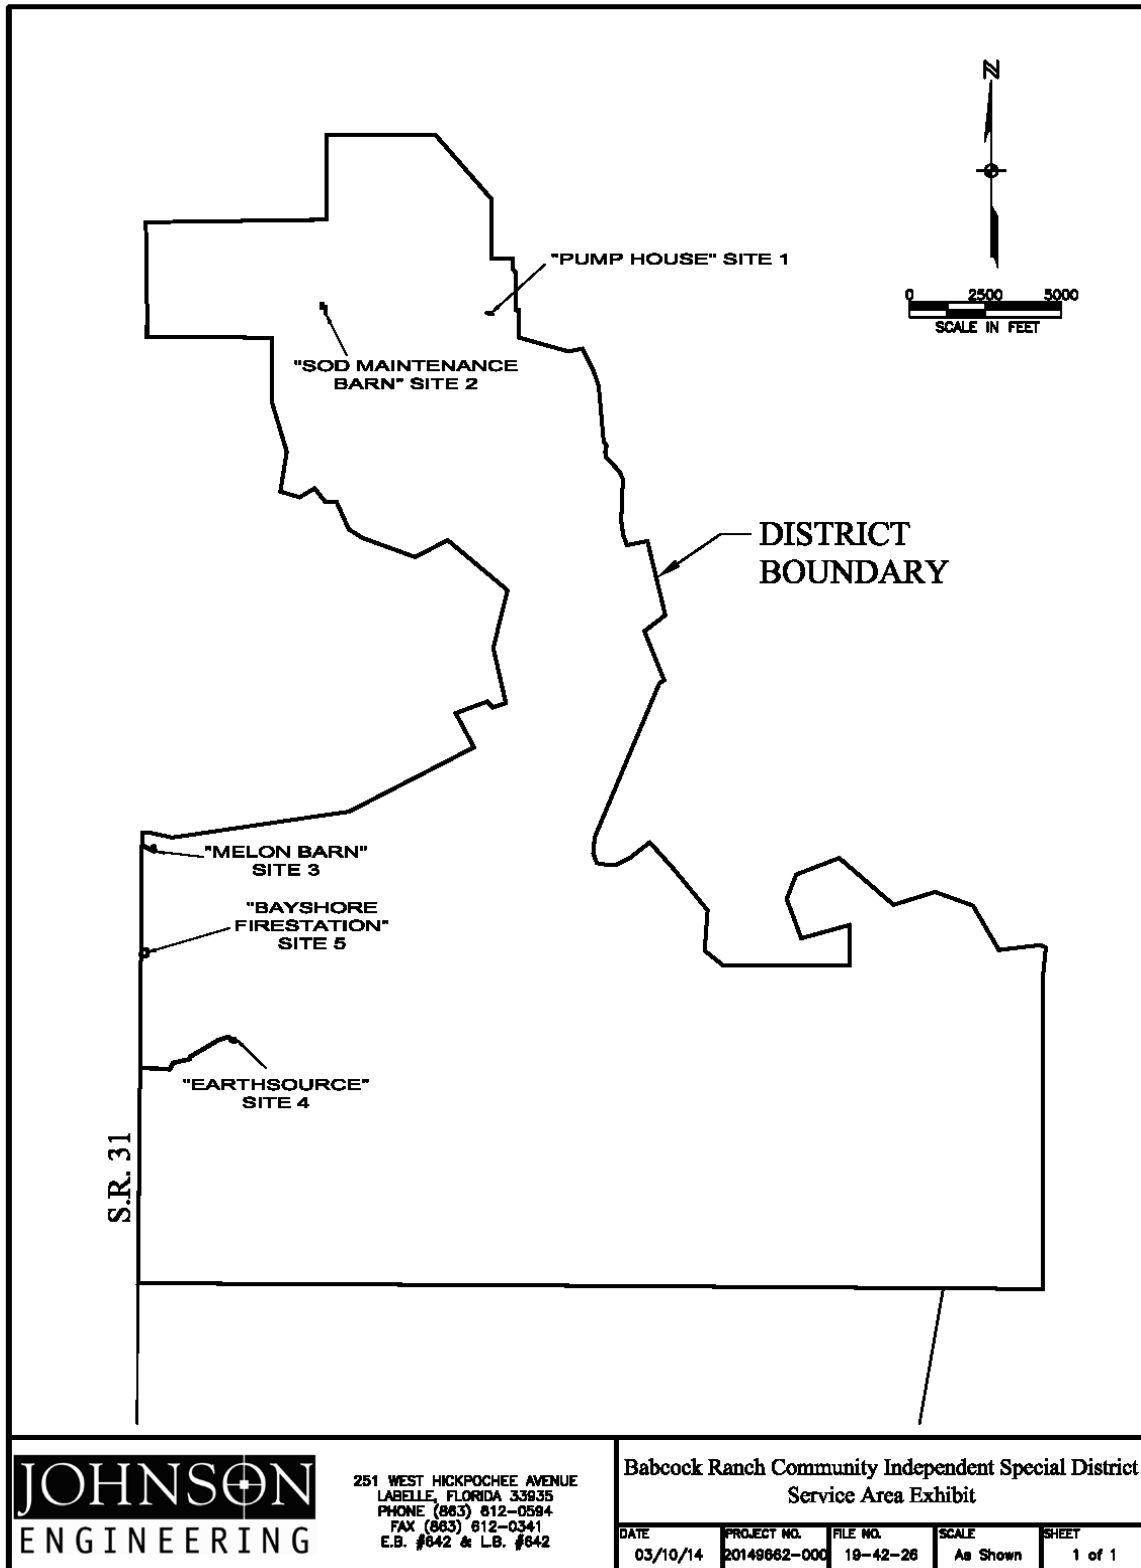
N

0 2500 5000
SCALE IN FEET

"PUMP HOUSE" SITE 1

"SOD MAINTENANCE BARN" SITE 2

DISTRICT BOUNDARY

"MELON BARN" SITE 3

"BAYSHORE FIRESTATION" SITE 5

"EARTHSOURCE" SITE 4

S.R. 31

JOHNSON ENGINEERING

251 WEST HICKPOCHEE AVENUE
LABELLE, FLORIDA 33935
PHONE (863) 612-0594
FAX (863) 612-0341
E.B. #642 & L.B. #642

Babcock Ranch Community Independent Special District
Service Area Exhibit

| DATE | PROJECT NO. | FILE NO. | SCALE | SHEET |
|---|---|---|---|---|
| 03/10/14 | 20149662-000 | 19-42-26 | As Shown | 1 of 1 |